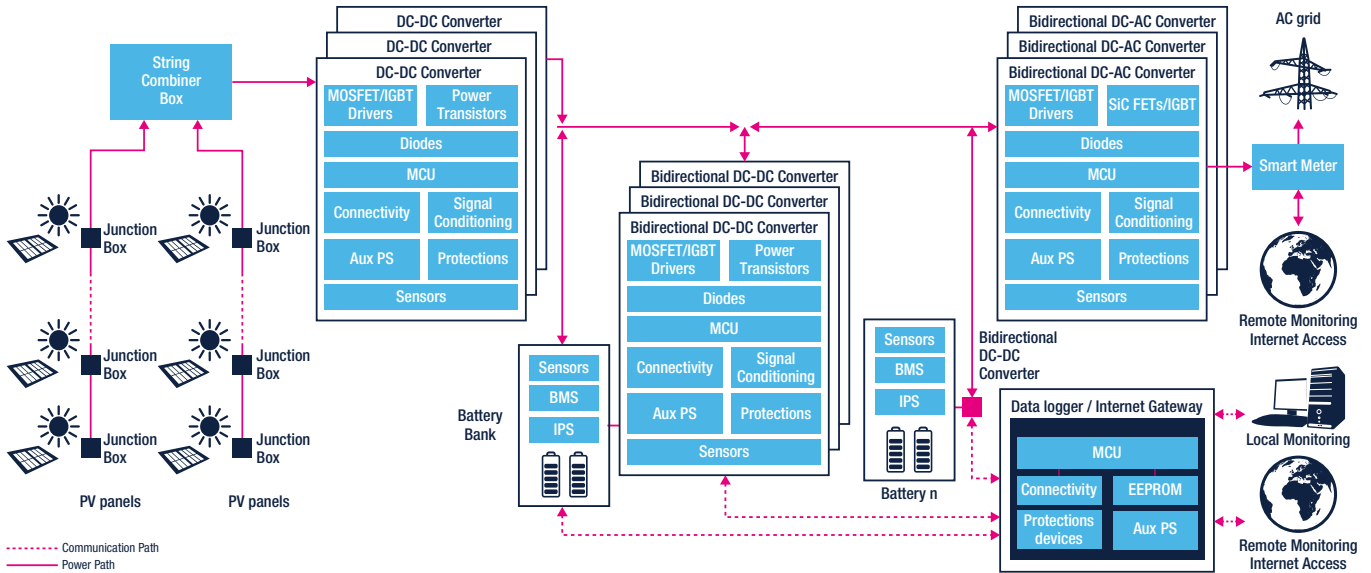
String Combiner Box

Junction Box

Junction Box

Junction Box

Junction Box

Junction Box

Junction Box

PV panels

PV panels

Communication Path
Power Path

DC-DC Converter
DC-DC Converter
DC-DC Converter
MOSFET/IGBT Drivers
Power Transistors
Diodes
MCU
Connectivity
Signal Conditioning
Aux PS
Protections
Sensors

Battery Bank
Sensors
BMS
IPS

Bidirectional DC-DC Converter
Bidirectional DC-DC Converter
Bidirectional DC-DC Converter
MOSFET/IGBT Drivers
Power Transistors
Diodes
MCU
Connectivity
Signal Conditioning
Aux PS
Protections
Sensors

Sensors
BMS
IPS
Battery n

Bidirectional DC-DC Converter

Bidirectional DC-AC Converter
Bidirectional DC-AC Converter
Bidirectional DC-AC Converter
MOSFET/IGBT Drivers
SiC FETs/IGBT
Diodes
MCU
Connectivity
Signal Conditioning
Aux PS
Protections
Sensors

AC grid

Smart Meter

Remote Monitoring Internet Access

Data logger / Internet Gateway
MCU
Connectivity
EEPROM
Protections devices
Aux PS

Local Monitoring

Remote Monitoring Internet Access